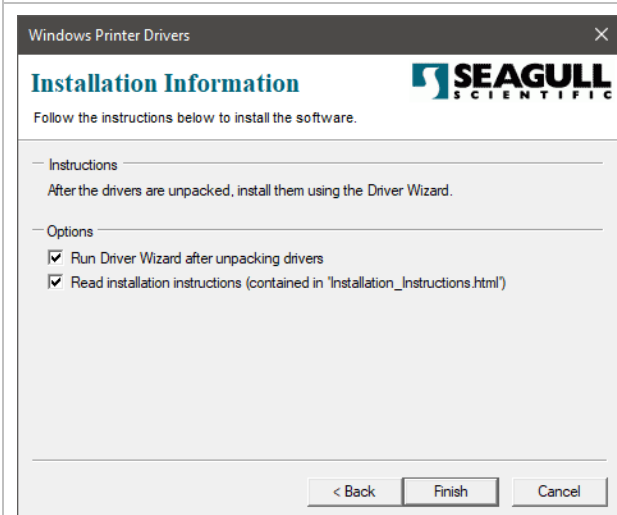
Windows Printer Drivers

Installation Information

SEAGULL SCIENTIFIC

Follow the instructions below to install the software.

Instructions

After the drivers are unpacked, install them using the Driver Wizard.

Options

Run Driver Wizard after unpacking drivers

Read installation instructions (contained in 'Installation_Instructions.html')

< Back

Finish

Cancel